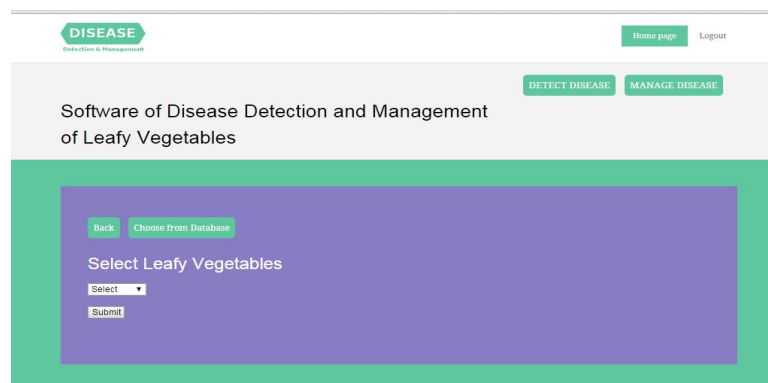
DISEASE
Detection & Management

Home page
Logout

DETECT DISEASE
MANAGE DISEASE

Software of Disease Detection and Management of Leafy Vegetables

Back
Choose from Database

Select Leafy Vegetables

Select ▼

Submit